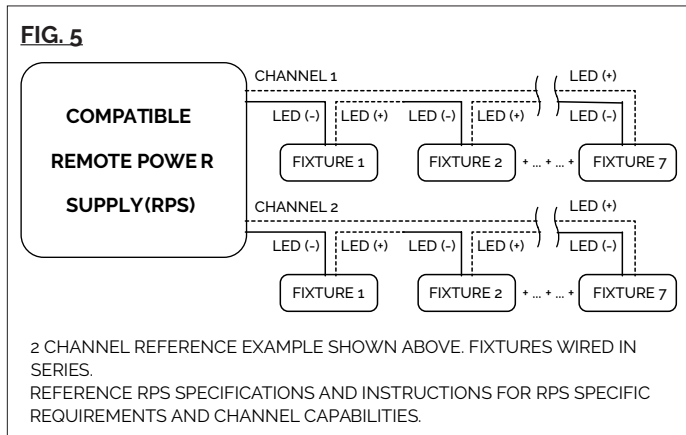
FIG. 5

COMPATIBLE
REMOTE POWE R
SUPPLY(RPS)

CHANNEL 1
LED (+)
LED (-)
LED (+)
LED (-)
LED (+)
LED (-)
FIXTURE 1
FIXTURE 2
+ ... + ... +
FIXTURE 7

CHANNEL 2
LED (+)
LED (-)
LED (+)
LED (-)
LED (+)
LED (-)
FIXTURE 1
FIXTURE 2
+ ... + ... +
FIXTURE 7

2 CHANNEL REFERENCE EXAMPLE SHOWN ABOVE. FIXTURES WIRED IN SERIES.
REFERENCE RPS SPECIFICATIONS AND INSTRUCTIONS FOR RPS SPECIFIC REQUIREMENTS AND CHANNEL CAPABILITIES.